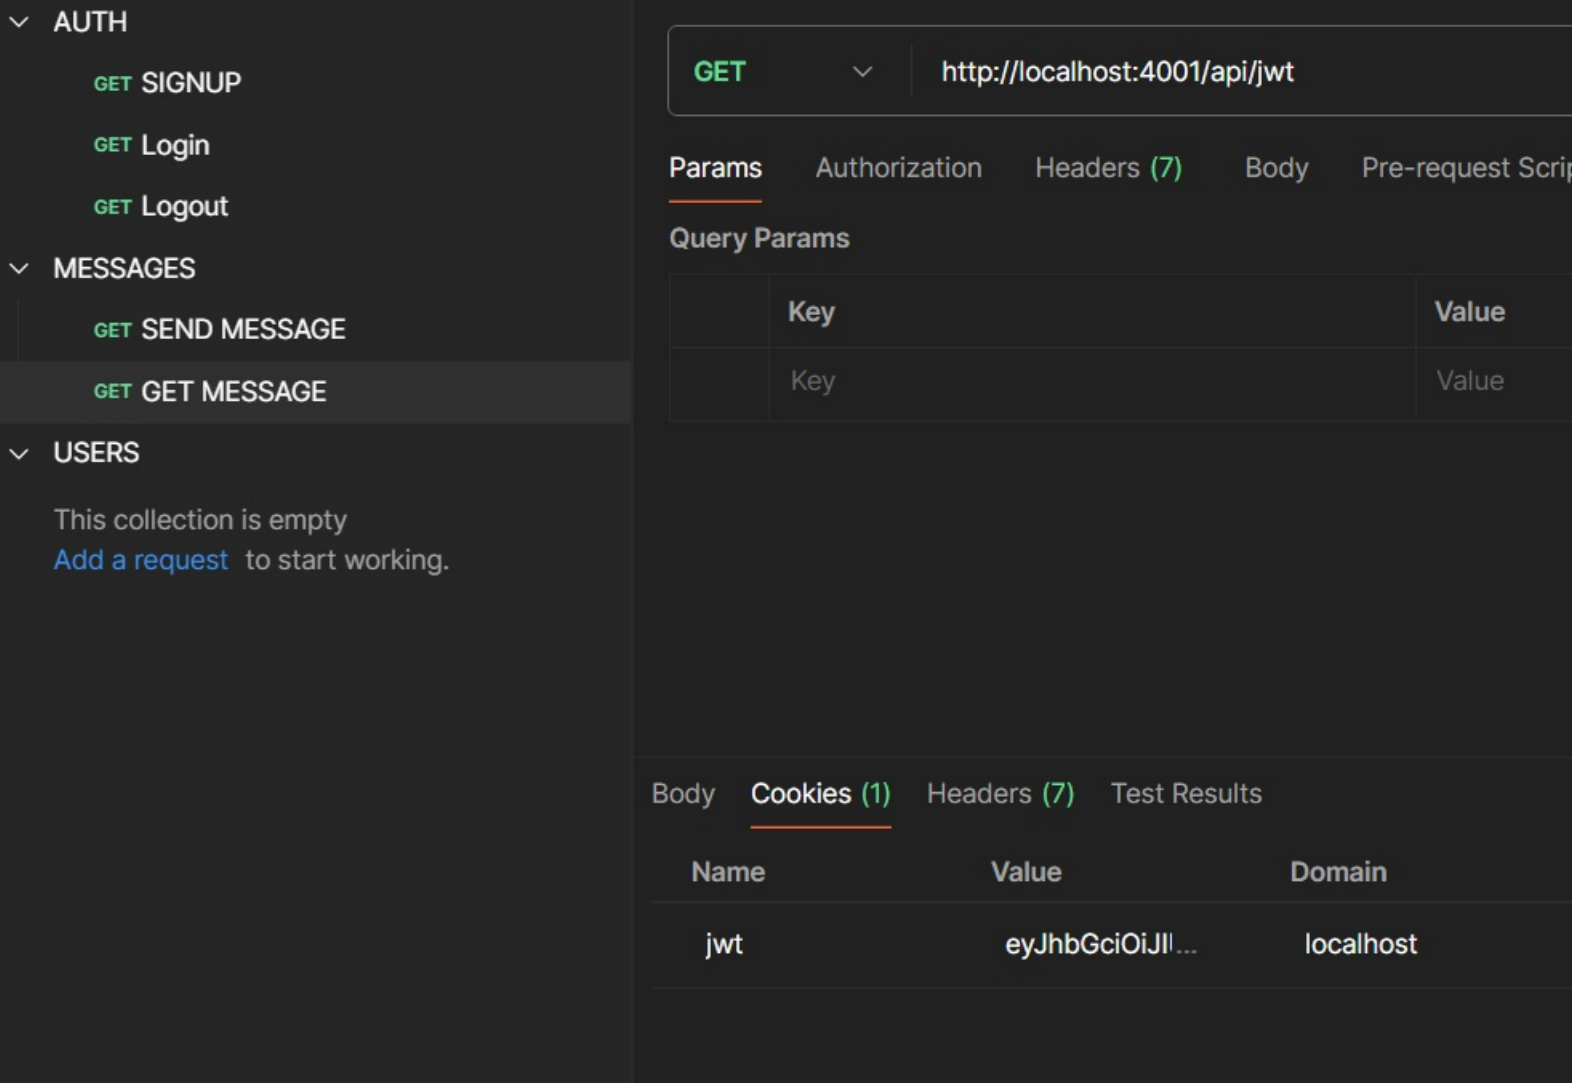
AUTH

GET SIGNUP

GET Login

GET Logout

MESSAGES

GET SEND MESSAGE

GET GET MESSAGE

USERS

This collection is empty
Add a request to start working.

GET http://localhost:4001/api/jwt

Params Authorization Headers (7) Body Pre-request Scri

Query Params

| | Key | Value |
|---|---|---|
| | Key | Value |

Body Cookies (1) Headers (7) Test Results

| Name | Value | Domain |
|---|---|---|
| jwt | eyJhbGciOiJI... | localhost |